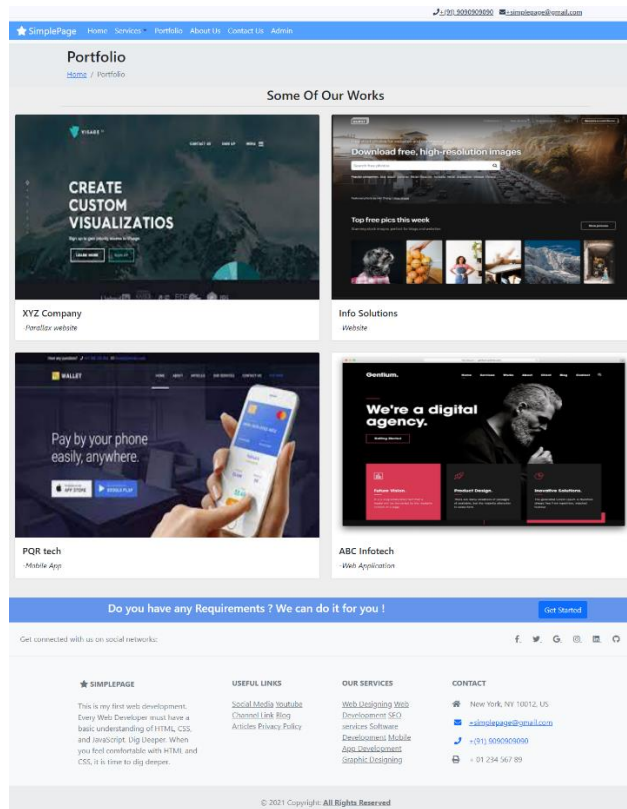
+(91) 9090909090 +simplepage@gmail.com

SimplePage Home Services Portfolio About Us Contact Us Admin

Portfolio

Home / Portfolio

Some Of Our Works

VISARE
CONTACT US SIGN UP MENU

CREATE CUSTOM VISUALIZATIOS

Sign up to get visually stunning designs

LEARN MORE SIGN UP

XYZ Company

-Parallax website

Download free, high-resolution images

Top free pics this week

Info Solutions

-Website

WALLET

Pay by your phone easily, anywhere.

APP STORE GOOGLE PLAY

PQR tech

-Mobile App

Gentium.

We're a digital agency.

Future Vision. Product Design. Inovative Solutions.

ABC Infotech

-Web Application

Do you have any Requirements ? We can do it for you !

Get Started

Get connected with us on social networks:

SIMPLEPAGE

This is my first web development. Every Web Developer must have a basic understanding of HTML, CSS, and JavaScript. Dig Deeper. When you feel comfortable with HTML and CSS, it is time to dig deeper.

USEFUL LINKS

Social Media Youtube Channel Link Blog Articles Privacy Policy

OUR SERVICES

Web Designing Web Development SEO services Software Development Mobile App Development Graphic Designing

CONTACT

New York, NY 10012, US

+simplepage@gmail.com

+(91) 9090909090

+ 01 234 567 89

© 2021 Copyright: All Rights Reserved